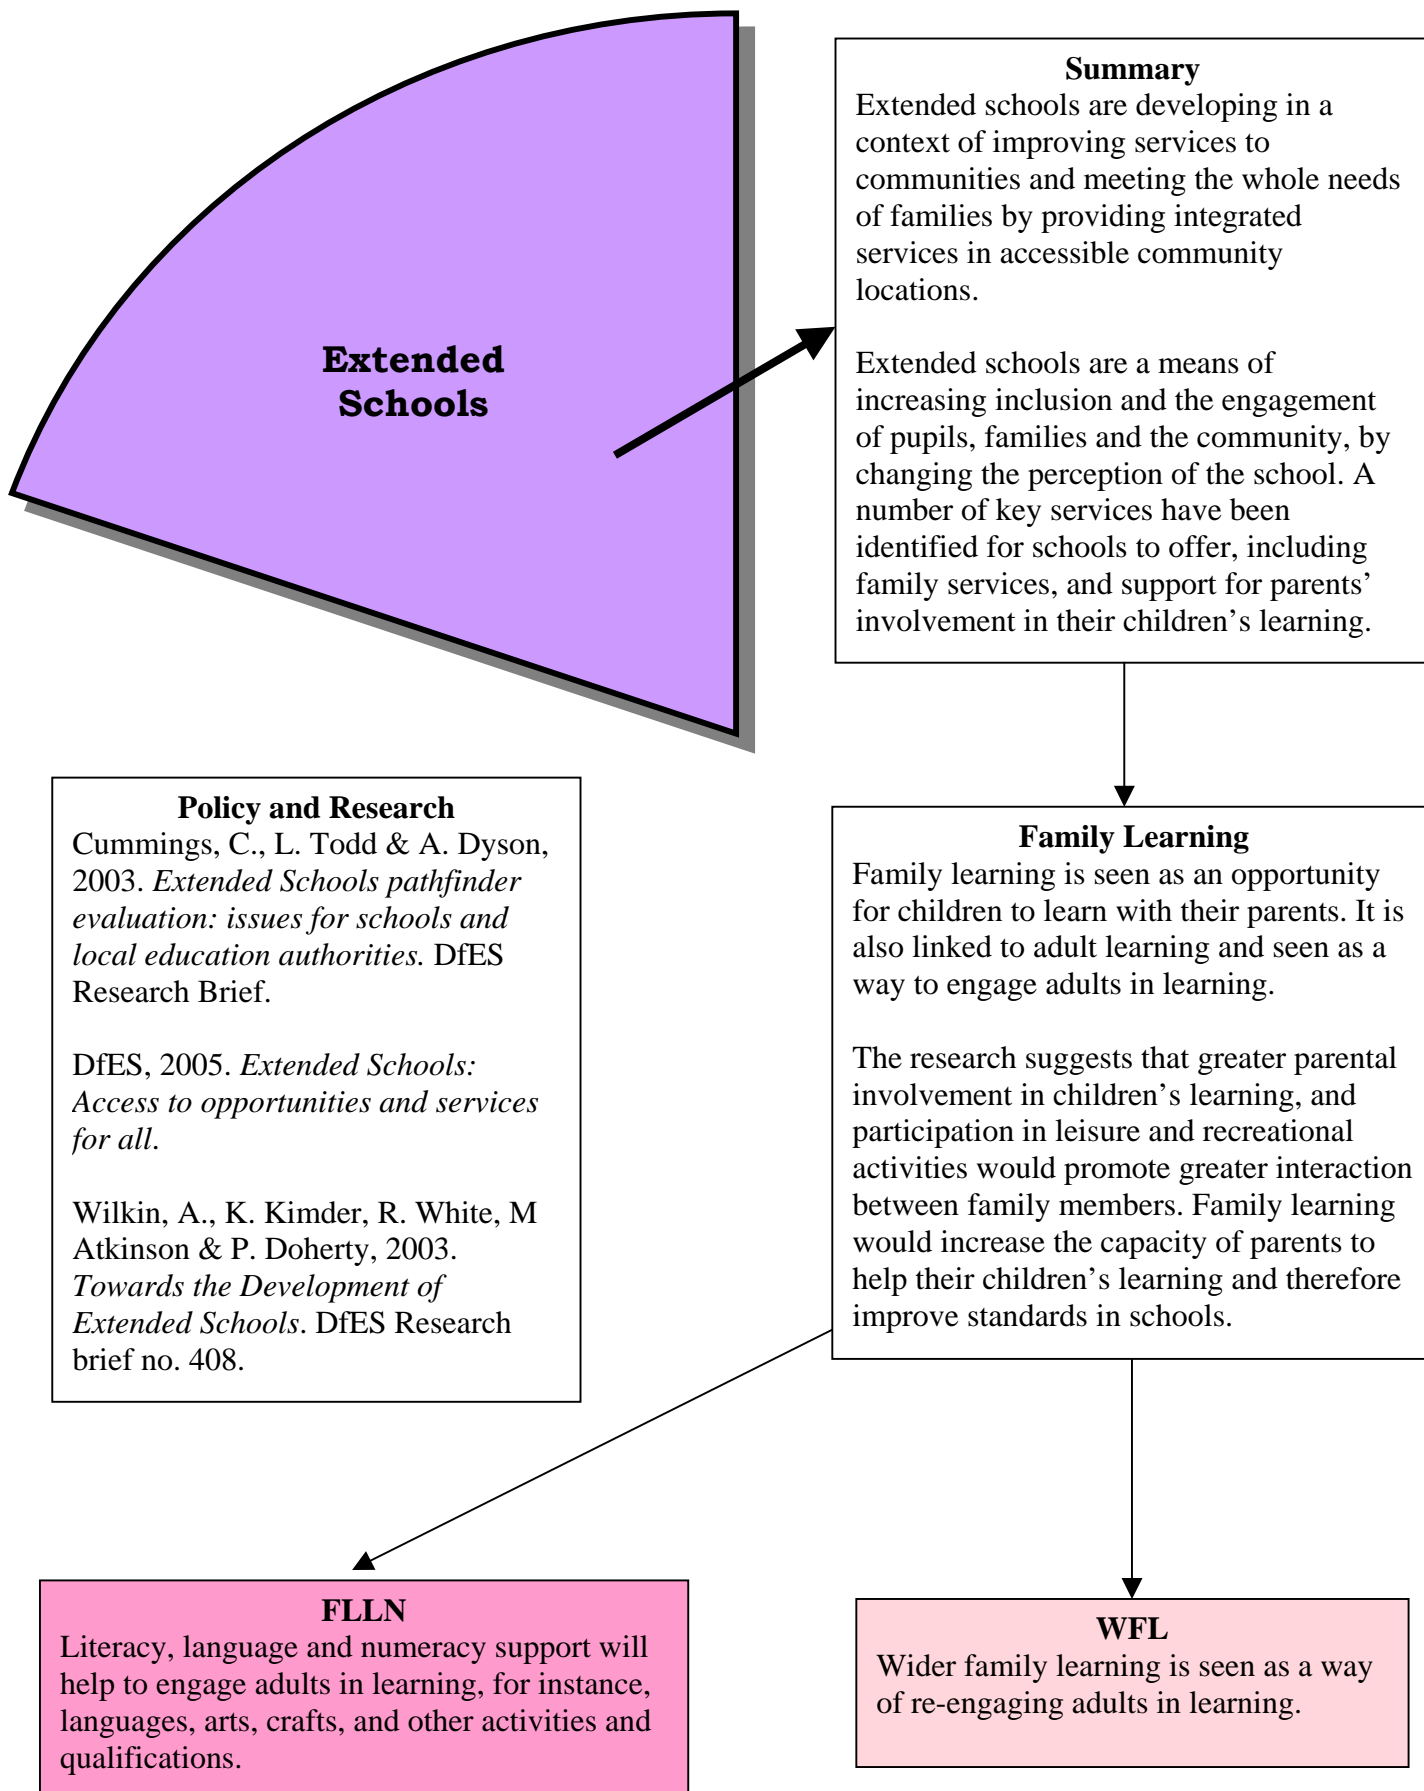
Extended Schools

Summary
Extended schools are developing in a context of improving services to communities and meeting the whole needs of families by providing integrated services in accessible community locations.

Extended schools are a means of increasing inclusion and the engagement of pupils, families and the community, by changing the perception of the school. A number of key services have been identified for schools to offer, including family services, and support for parents' involvement in their children's learning.

Policy and Research
Cummings, C., L. Todd & A. Dyson, 2003. *Extended Schools pathfinder evaluation: issues for schools and local education authorities.* DfES Research Brief.

DfES, 2005. *Extended Schools: Access to opportunities and services for all.*

Wilkin, A., K. Kimder, R. White, M Atkinson & P. Doherty, 2003. *Towards the Development of Extended Schools*. DfES Research brief no. 408.

Family Learning
Family learning is seen as an opportunity for children to learn with their parents. It is also linked to adult learning and seen as a way to engage adults in learning.

The research suggests that greater parental involvement in children's learning, and participation in leisure and recreational activities would promote greater interaction between family members. Family learning would increase the capacity of parents to help their children's learning and therefore improve standards in schools.

FLLN
Literacy, language and numeracy support will help to engage adults in learning, for instance, languages, arts, crafts, and other activities and qualifications.

WFL
Wider family learning is seen as a way of re-engaging adults in learning.